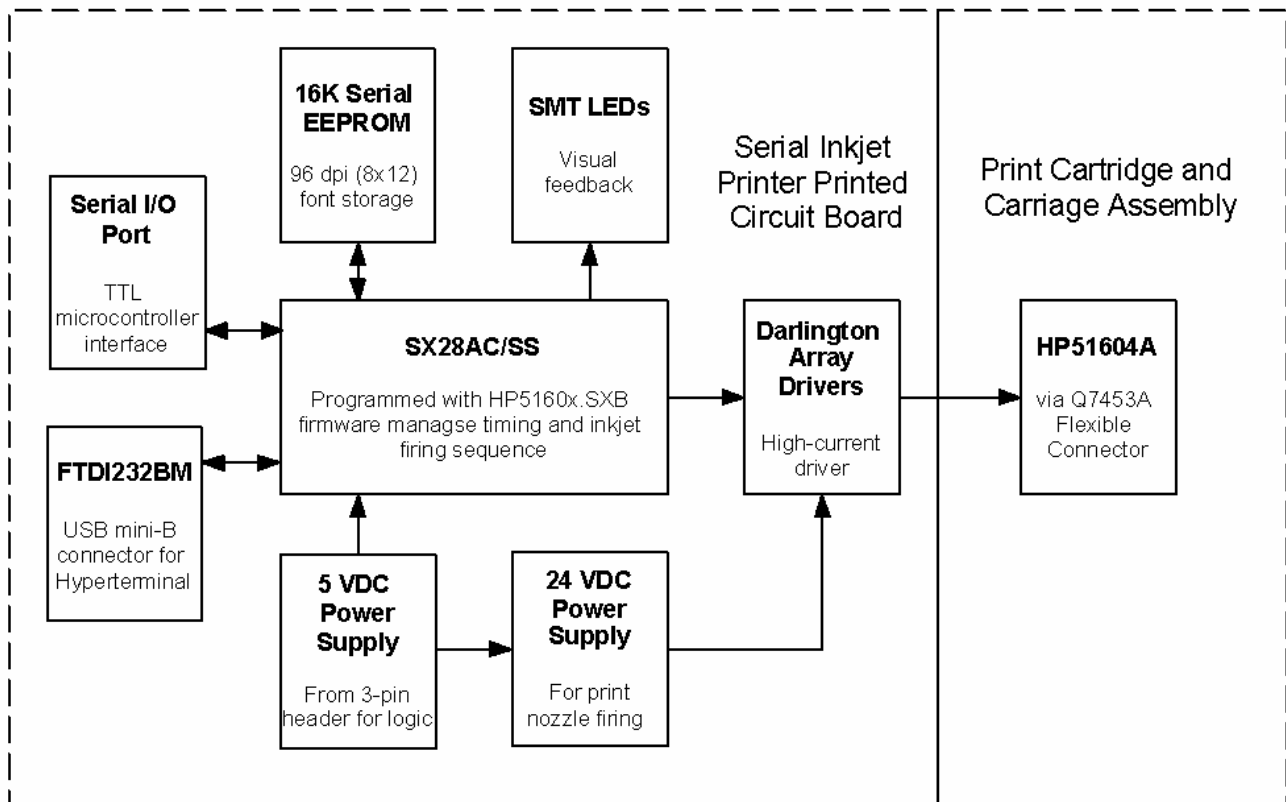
16K Serial EEPROM

96 dpi (8x12) font storage

SMT LEDs

Visual feedback

Serial Inkjet Printer Printed Circuit Board

Print Cartridge and Carriage Assembly

Serial I/O Port

TTL microcontroller interface

SX28AC/SS

Programmed with HP5160x.SXB firmware managse timing and inkjet firing sequence

Darlington Array Drivers

High-current driver

HP51604A

via Q7453A Flexible Connector

FTDI232BM

USB mini-B connector for Hyperterminal

5 VDC Power Supply

From 3-pin header for logic

24 VDC Power Supply

For print nozzle firing